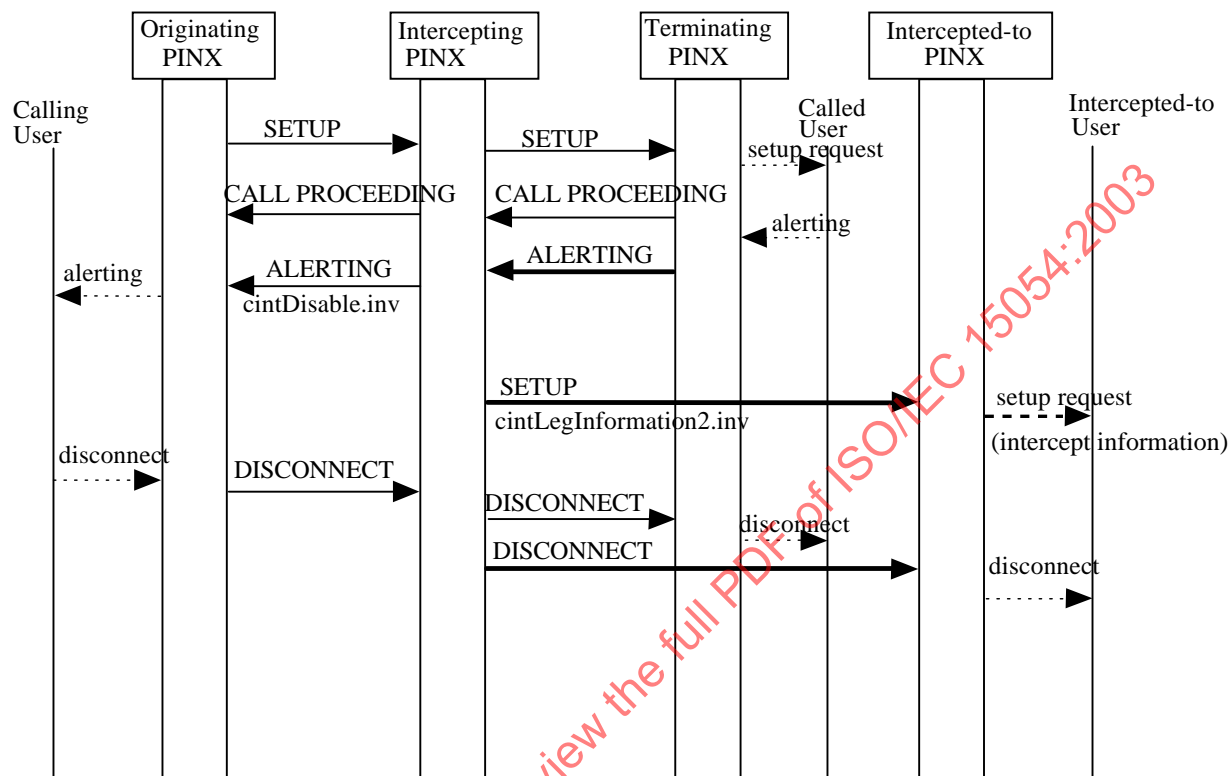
Originating PINX

Intercepting PINX

Terminating PINX

Intercepted-to PINX

Calling User

Called User

Intercepted-to User

SETUP

SETUP

setup request

CALL PROCEEDING

CALL PROCEEDING

alerting

ALERTING

alerting

ALERTING

cintDisable.inv

SETUP

cintLegInformation2.inv

setup request

(intercept information)

disconnect

DISCONNECT

DISCONNECT

disconnect

DISCONNECT

disconnect

view the full PDF of ISO/IEC 15054:2003